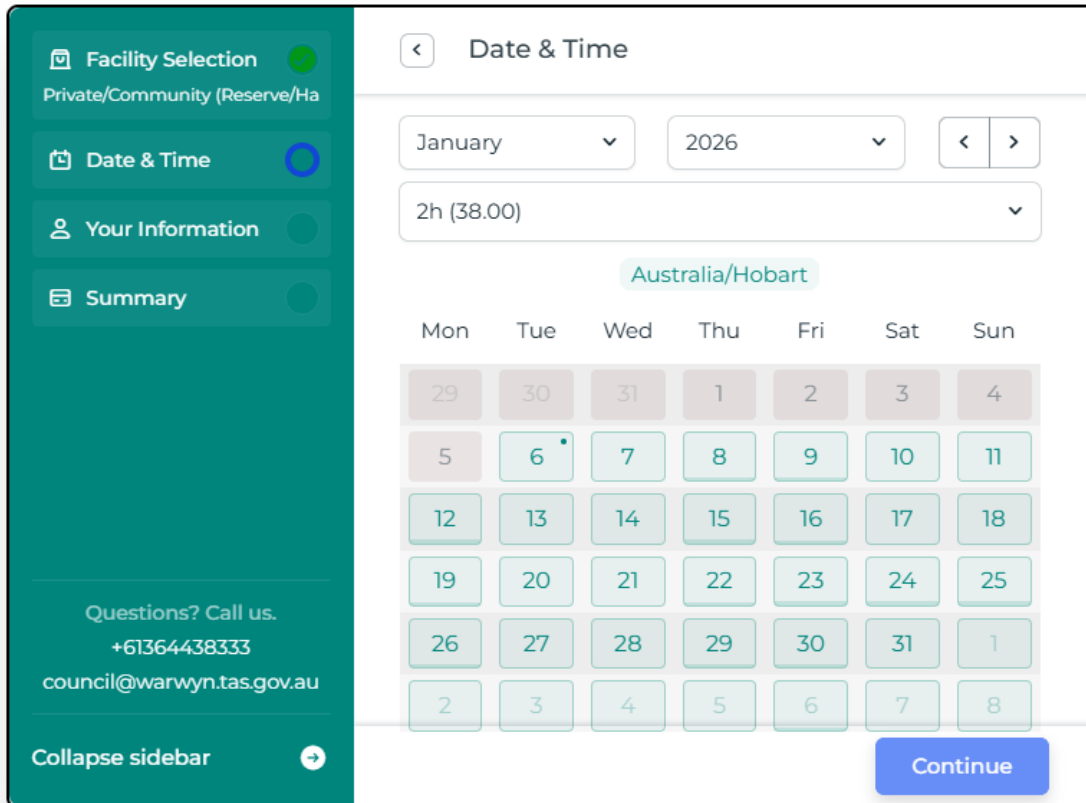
Facility Selection
Private/Community (Reserve/Ha

Date & Time

Your Information

Summary

Questions? Call us.
+61364438333
council@warwyn.tas.gov.au

Collapse sidebar

Date & Time

January
2026

2h (38.00)

Australia/Hobart

| Mon | Tue | Wed | Thu | Fri | Sat | Sun |
|---|---|---|---|---|---|---|
| 29 | 30 | 31 | 1 | 2 | 3 | 4 |
| 5 | 6 | 7 | 8 | 9 | 10 | 11 |
| 12 | 13 | 14 | 15 | 16 | 17 | 18 |
| 19 | 20 | 21 | 22 | 23 | 24 | 25 |
| 26 | 27 | 28 | 29 | 30 | 31 | 1 |
| 2 | 3 | 4 | 5 | 6 | 7 | 8 |

Continue